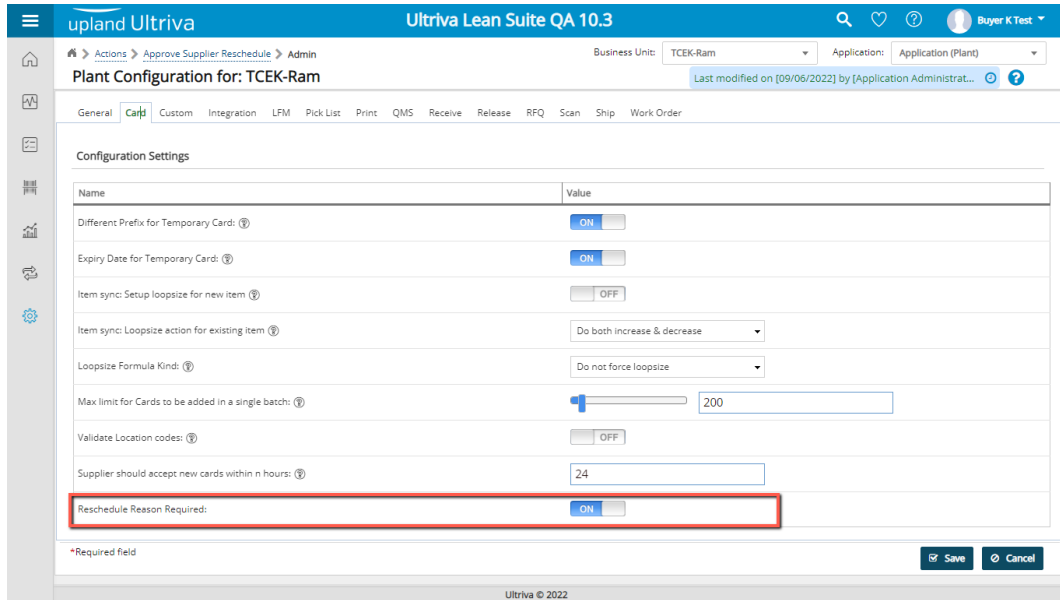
upland Ultriva

Ultriva Lean Suite QA 10.3

Buyer K Test

Actions > Approve Supplier Reschedule > Admin

Plant Configuration for: TCEK-Ram

Business Unit: TCEK-Ram

Application: Application (Plant)

Last modified on [09/06/2022] by [Application Administrat...

General Card Custom Integration LFM Pick List Print QMS Receive Release RFQ Scan Ship Work Order

Configuration Settings

| Name | Value |
|---|---|
| Different Prefix for Temporary Card: | ON |
| Expiry Date for Temporary Card: | ON |
| Item sync: Setup loopsize for new item | OFF |
| Item sync: Loopsize action for existing item | Do both increase & decrease |
| Loopsize Formula Kind: | Do not force loopsize |
| Max limit for Cards to be added in a single batch: | 200 |
| Validate Location codes: | OFF |
| Supplier should accept new cards within n hours: | 24 |
| Reschedule Reason Required: | ON |

*Required field

Save

Cancel

Ultriva © 2022